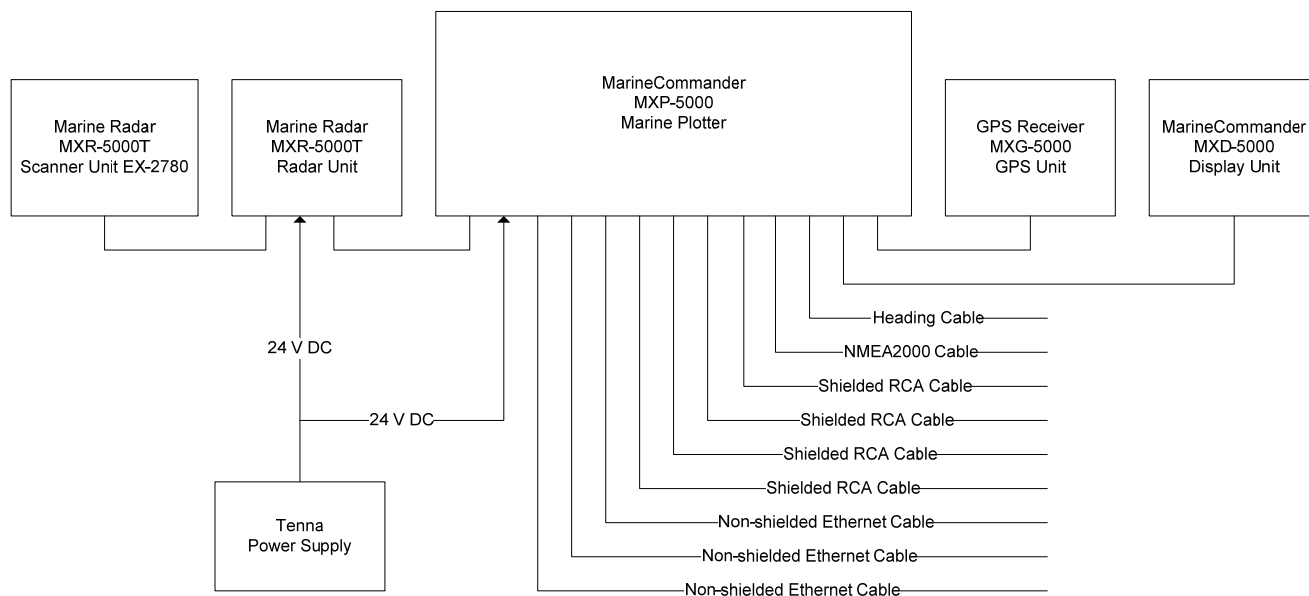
Marine Radar
MXR-5000T
Scanner Unit EX-2780

Marine Radar
MXR-5000T
Radar Unit

MarineCommander
MXP-5000
Marine Plotter

GPS Receiver
MXG-5000
GPS Unit

MarineCommander
MXD-5000
Display Unit

24 V DC

24 V DC

Tenna
Power Supply

Heading Cable

NMEA2000 Cable

Shielded RCA Cable

Shielded RCA Cable

Shielded RCA Cable

Shielded RCA Cable

Non-shielded Ethernet Cable

Non-shielded Ethernet Cable

Non-shielded Ethernet Cable